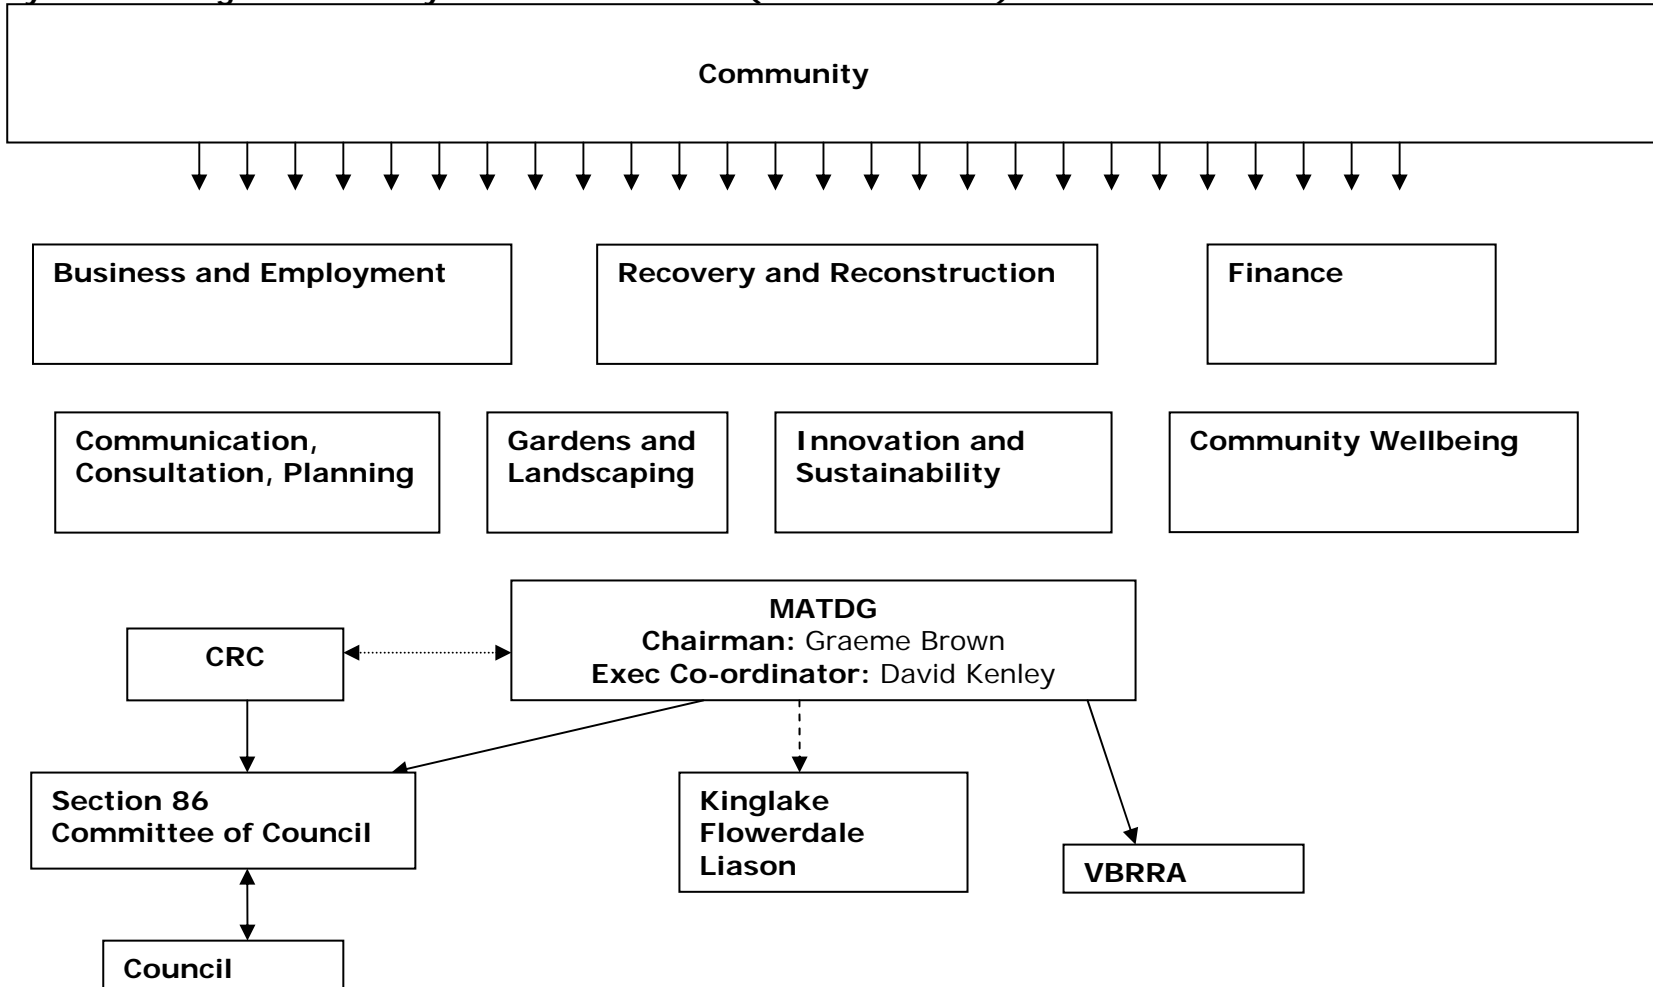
Community

Business and Employment

Recovery and Reconstruction

Finance

Communication, Consultation, Planning

Gardens and Landscaping

Innovation and Sustainability

Community Wellbeing

CRC

MATDG
Chairman: Graeme Brown
Exec Co-ordinator: David Kenley

Section 86 Committee of Council

Kinglake Flowerdale Liason

VBRRA

Council